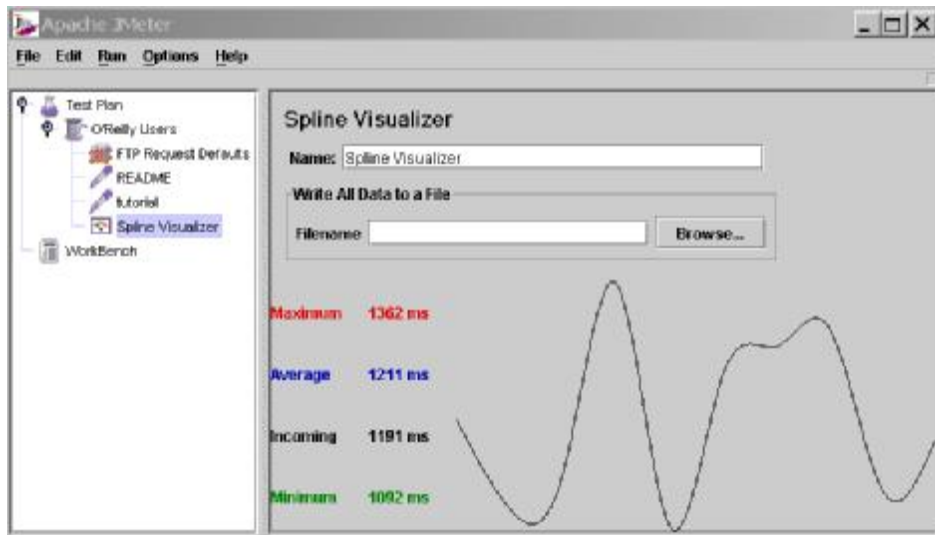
Apache JMeter

File Edit Run Options Help

Test Plan
O'Reilly Users
FTP Request Defaults
README
tutorial
Spline Visualizer
WorkBench

Spline Visualizer

Name: Spline Visualizer

Write All Data to a File

Filename

Browse...

Maximum 1362 ms

Average 1211 ms

Incoming 1191 ms

Minimum 1092 ms